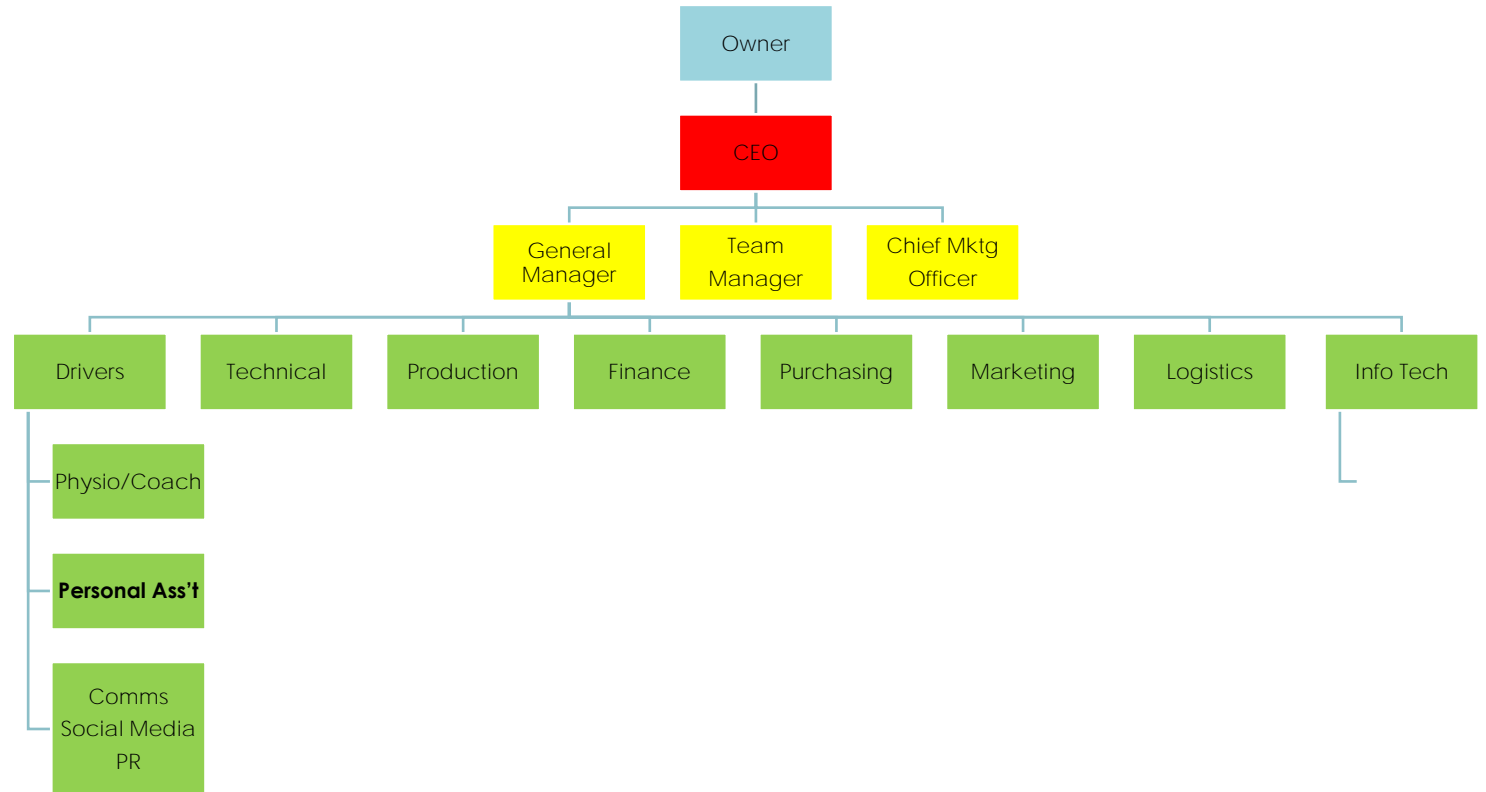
Owner

CEO

General Manager

Team Manager

Chief Mktg Officer

Drivers

Technical

Production

Finance

Purchasing

Marketing

Logistics

Info Tech

Physio/Coach

Personal Ass’t

Comms
Social Media
PR